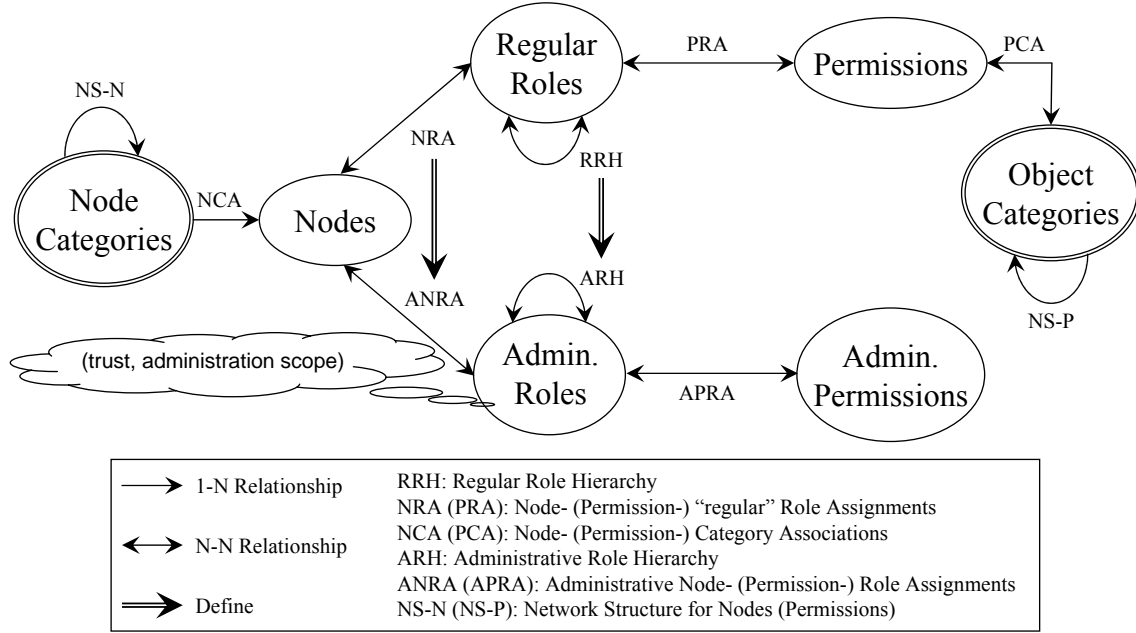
NS-N

Node Categories

NCA

Nodes

Regular Roles

NRA

RRH

PRA

Permissions

PCA

Object Categories

NS-P

ARH

ANRA

(trust, administration scope)

Admin. Roles

APRA

Admin. Permissions

1-N Relationship

N-N Relationship

Define

RRH: Regular Role Hierarchy
NRA (PRA): Node- (Permission-) "regular" Role Assignments
NCA (PCA): Node- (Permission-) Category Associations
ARH: Administrative Role Hierarchy
ANRA (APRA): Administrative Node- (Permission-) Role Assignments
NS-N (NS-P): Network Structure for Nodes (Permissions)